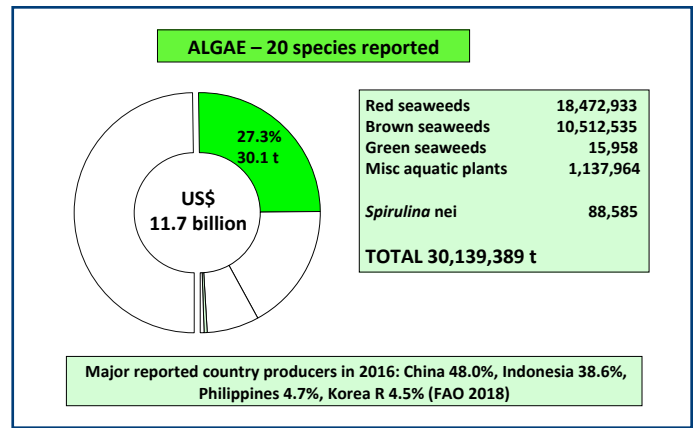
ALGAE – 20 species reported

27.3%
30.1 t

US$
11.7 billion

| | |
|---|---|
| Red seaweeds | 18,472,933 |
| Brown seaweeds | 10,512,535 |
| Green seaweeds | 15,958 |
| Misc aquatic plants | 1,137,964 |
| *Spirulina* nei | 88,585 |

TOTAL 30,139,389 t

Major reported country producers in 2016: China 48.0%, Indonesia 38.6%, Philippines 4.7%, Korea R 4.5% (FAO 2018)